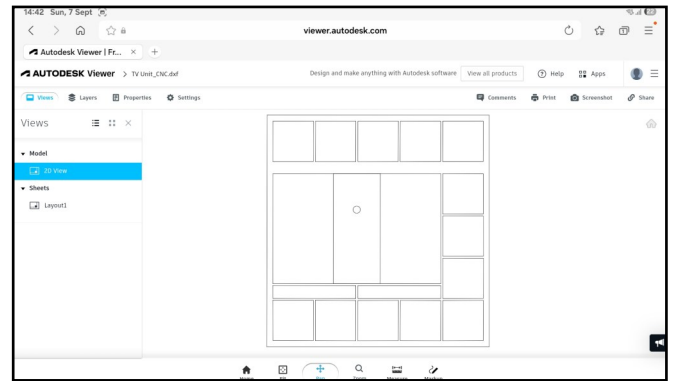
14:42 Sun, 7 Sept

viewer.autodesk.com

Autodesk Viewer | Fr... × +

AUTODESK Viewer > TV Unit_CNC.dxf

Design and make anything with Autodesk software View all products

Help Apps

Views Layers Properties Settings

Comments Print Screenshot Share

Views

▾ Model

2D View

▾ Sheets

Layout1

Home Fit Pan Tools Measure Markup